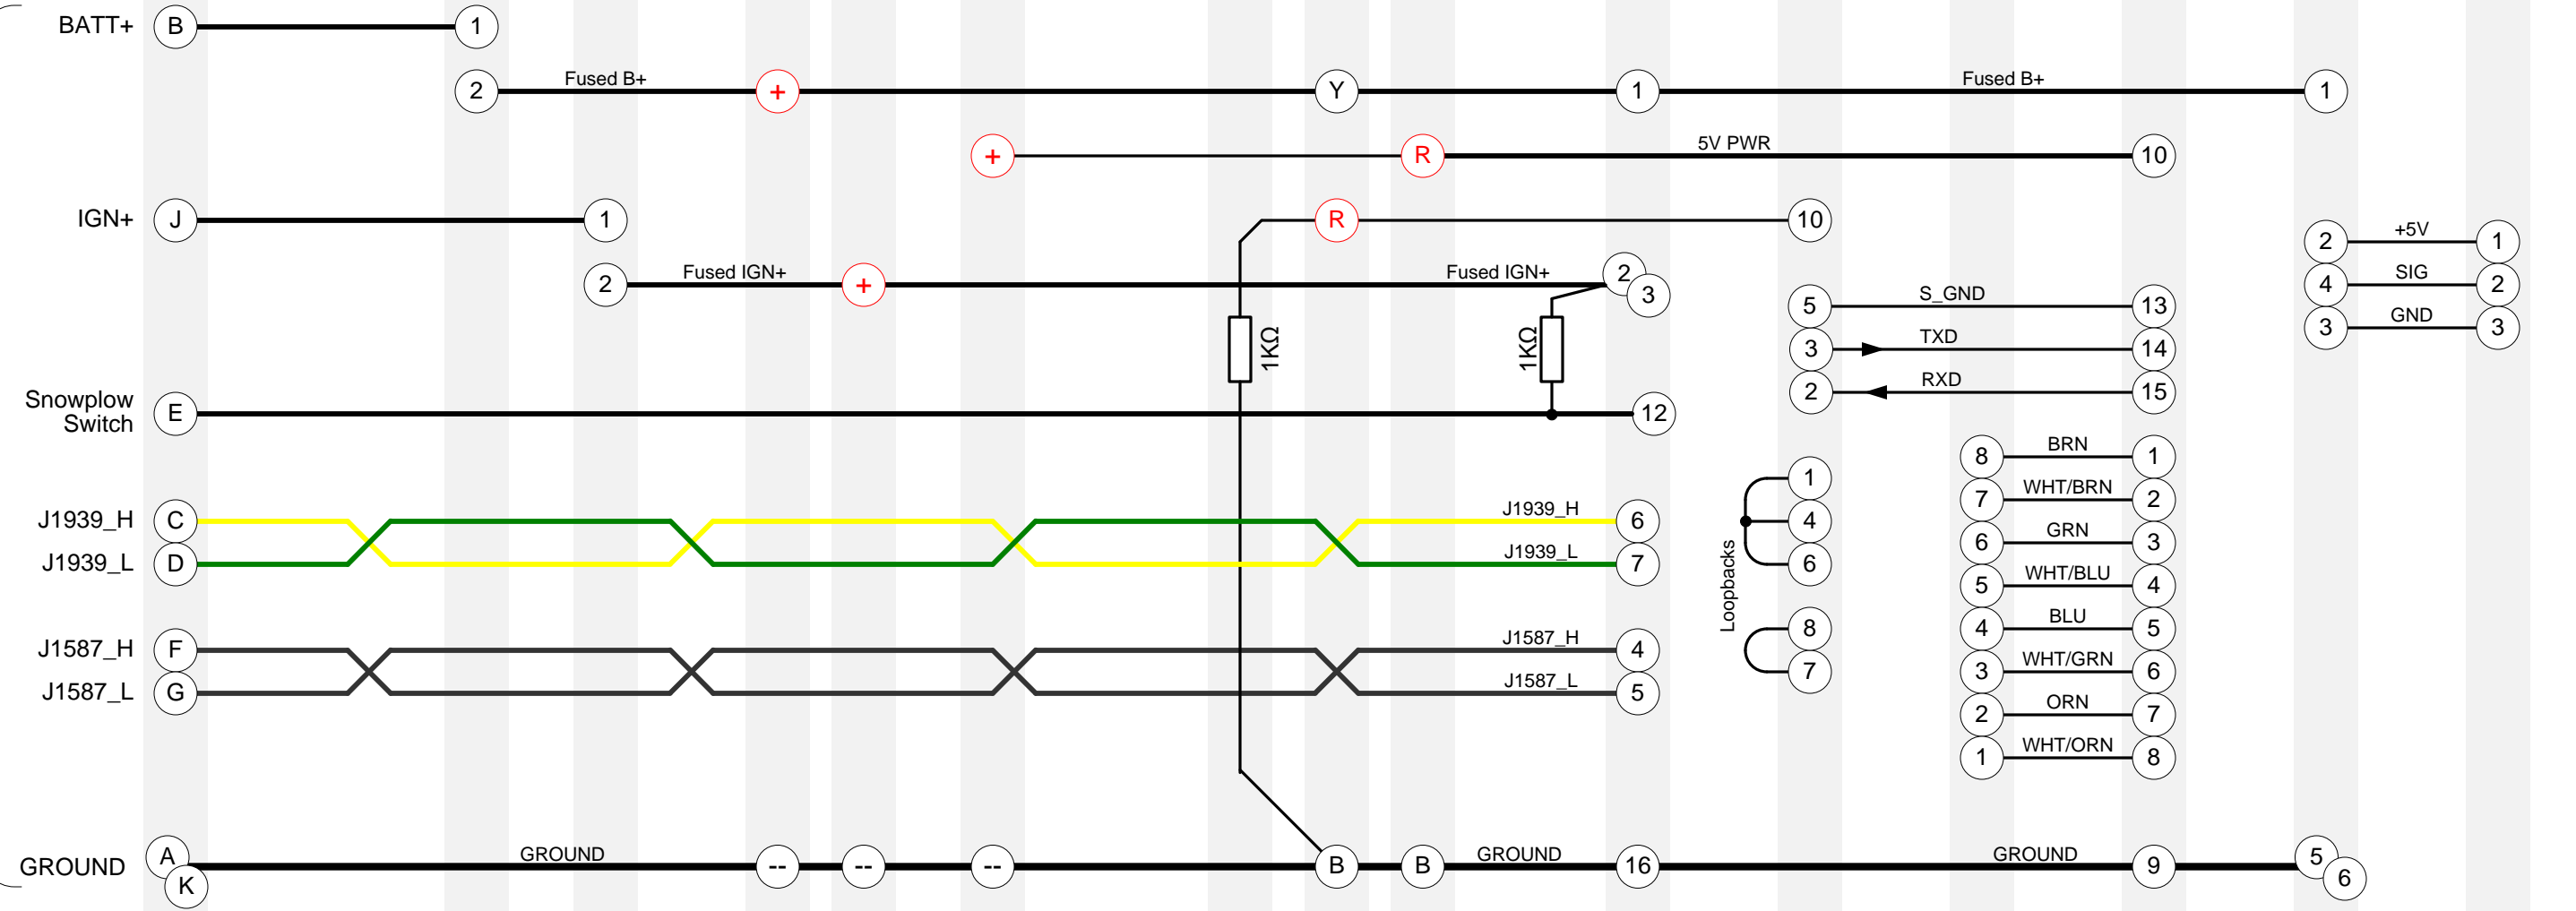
BATT+ B 1

2 Fused B+ + Y 1 Fused B+ 1

+ R 5V PWR 10

IGN+ J 1

R 10

2 Fused IGN+ + Fused IGN+ 2 3

1KΩ 1KΩ

5 S_GND 13
3 TXD 14
2 RXD 15

2 +5V 1
4 SIG 2
3 GND 3

Snowplow Switch E 12

8 BRN 1
7 WHT/BRN 2
6 GRN 3
5 WHT/BLU 4
4 BLU 5
3 WHT/GRN 6
2 ORN 7
1 WHT/ORN 8

J1939_H C J1939_H 6
J1939_L D J1939_L 7

Loopbacks 1 4 6 8 7

J1587_H F J1587_H 4
J1587_L G J1587_L 5

GROUND A K GROUND -- -- -- B B GROUND 16 GROUND 9 5 6